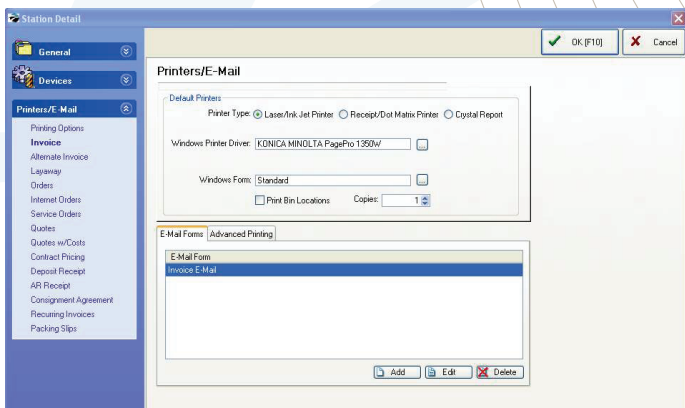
Station Detail

General

Devices

Printers/E-Mail

Printing Options
Invoice
Alternate Invoice
Layaway
Orders
Internet Orders
Service Orders
Quotes
Quotes w/Costs
Contract Pricing
Deposit Receipt
AR Receipt
Consignment Agreement
Recurring Invoices
Packing Slips

OK [F10]

Cancel

Printers/E-Mail

Default Printers

Printer Type: Laser/Ink Jet Printer Receipt/Dot Matrix Printer Crystal Report

Windows Printer Driver: KONICA MINOLTA PagePro 1350W

Windows Form: Standard

Print Bin Locations Copies: 1

E-Mail Forms Advanced Printing

E-Mail Form
Invoice E-Mail

Add Edit Delete